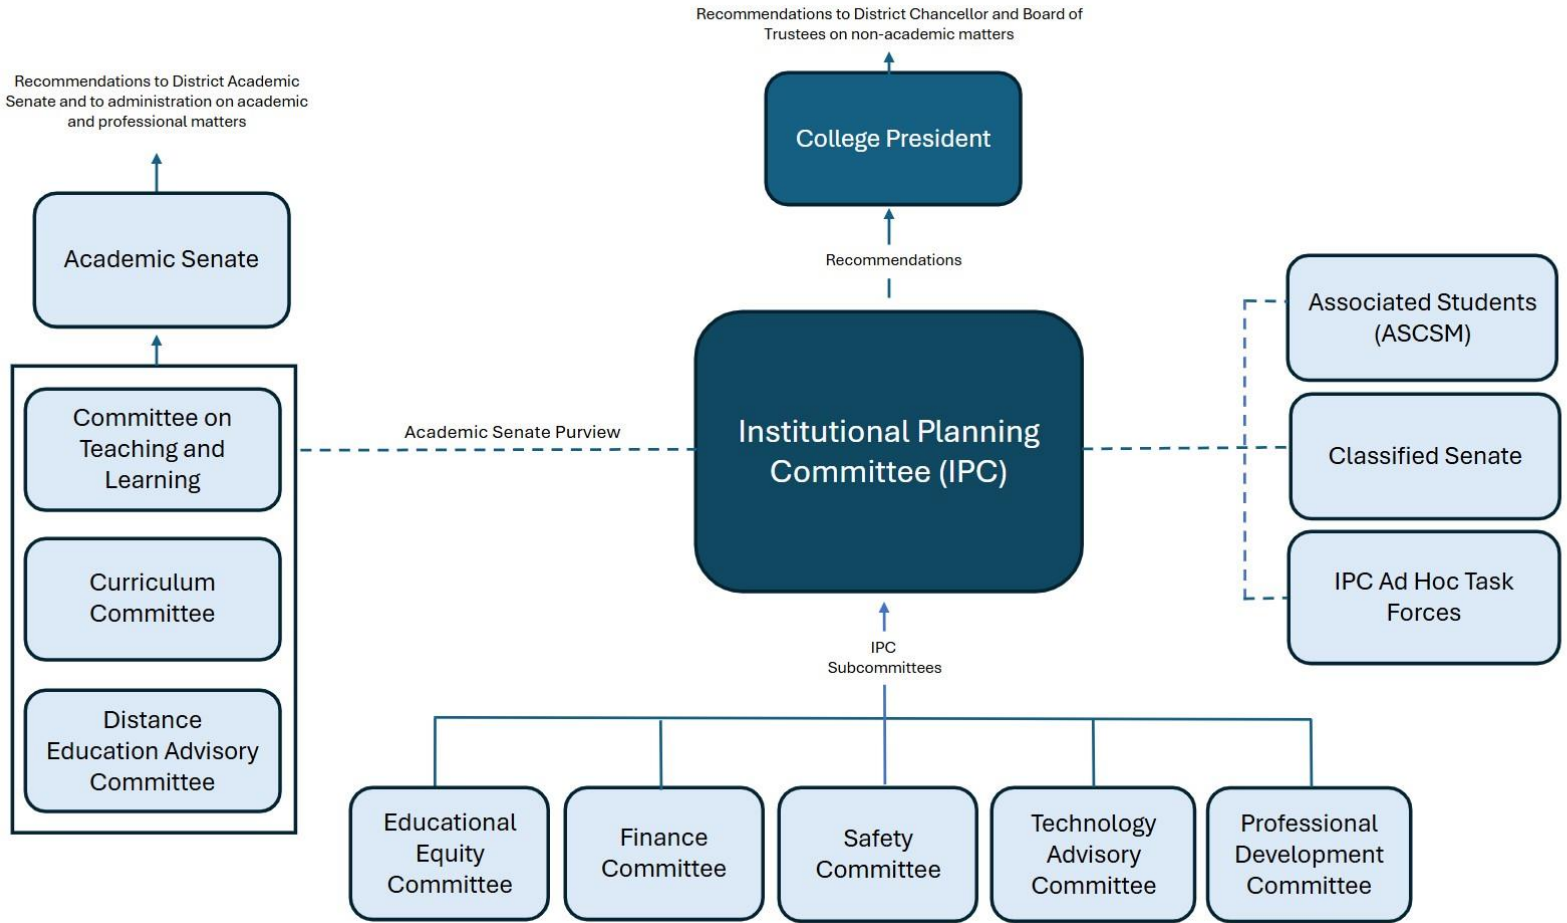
Recommendations to District Chancellor and Board of Trustees on non-academic matters

Recommendations to District Academic Senate and to administration on academic and professional matters

College President

Academic Senate

Recommendations

Associated Students (ASCSM)

Committee on Teaching and Learning

Academic Senate Purview

Institutional Planning Committee (IPC)

Classified Senate

Curriculum Committee

IPC Ad Hoc Task Forces

IPC Subcommittees

Distance Education Advisory Committee

Educational Equity Committee

Finance Committee

Safety Committee

Technology Advisory Committee

Professional Development Committee